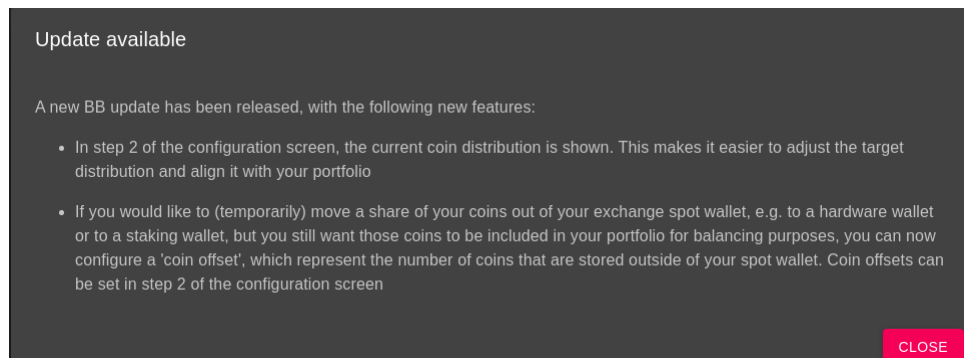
Update available

A new BB update has been released, with the following new features:

- In step 2 of the configuration screen, the current coin distribution is shown. This makes it easier to adjust the target distribution and align it with your portfolio

- If you would like to (temporarily) move a share of your coins out of your exchange spot wallet, e.g. to a hardware wallet or to a staking wallet, but you still want those coins to be included in your portfolio for balancing purposes, you can now configure a 'coin offset', which represent the number of coins that are stored outside of your spot wallet. Coin offsets can be set in step 2 of the configuration screen

CLOSE